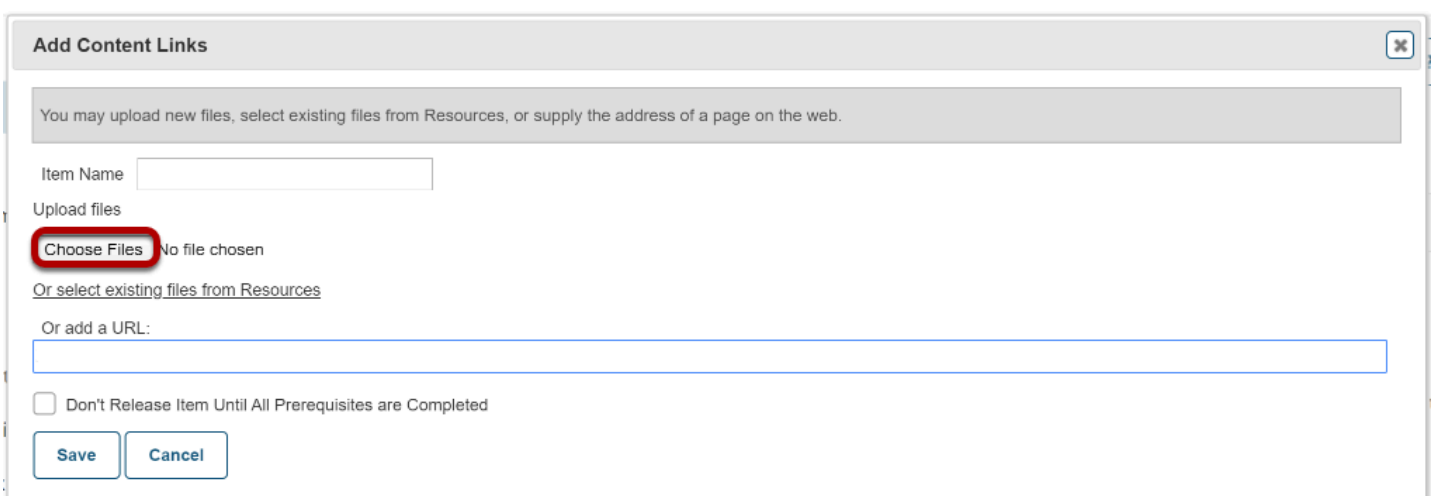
Add Content Links

You may upload new files, select existing files from Resources, or supply the address of a page on the web.

Item Name

Upload files

Choose Files No file chosen

Or select existing files from Resources

Or add a URL:

Don't Release Item Until All Prerequisites are Completed

Save Cancel